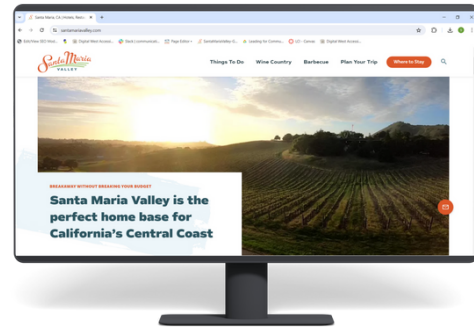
Santa Maria, CA | Hotels, Resta...
santamariavalley.com
Santa Maria VALLEY
Things To Do
Wine Country
Barbecue
Plan Your Trip
Where to Stay
BREAKAWAY WITHOUT BREAKING YOUR BUDGET
Santa Maria Valley is the perfect home base for California's Central Coast